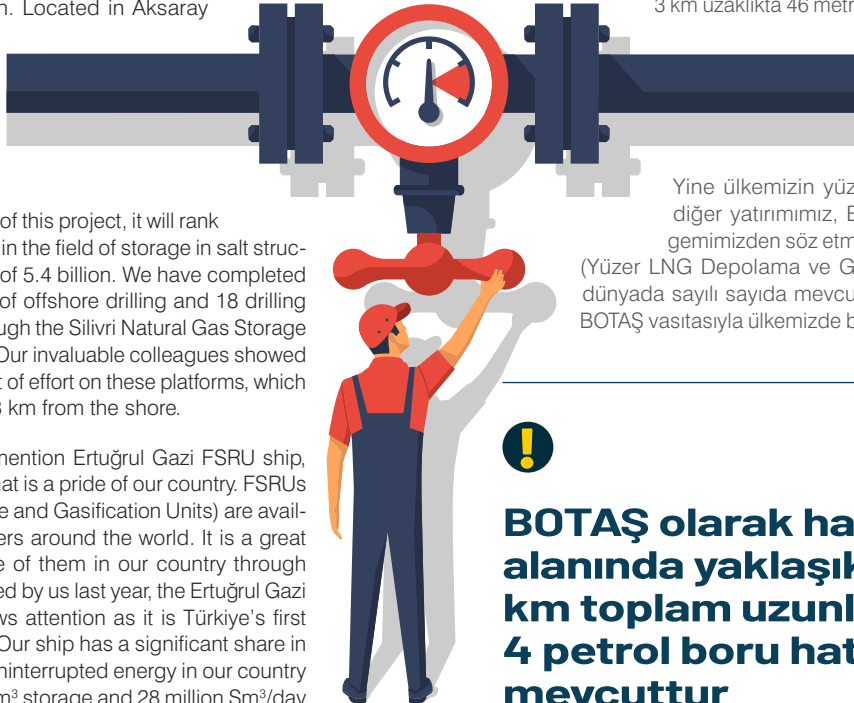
n. Located in Aksaray

3 km uzaklıkta 46 metr

of this project, it will rank in the field of storage in salt structures of 5.4 billion. We have completed of offshore drilling and 18 drilling ugh the Silivri Natural Gas Storage Our invaluable colleagues showed t of effort on these platforms, which 3 km from the shore.

mention Ertuğrul Gazi FSRU ship, at is a pride of our country. FSRUs e and Gasification Units) are available rs around the world. It is a great e of them in our country through ed by us last year, the Ertuğrul Gazi ws attention as it is Türkiye's first Our ship has a significant share in ninterrupted energy in our country m$^3$ storage and 28 million Sm$^3$/day

Yine ülkemizin yüz diğer yatırımımız, E gemimizden söz etm (Yüzer LNG Depolama ve G dünyada sayılı sayıda mevcu BOTAŞ vasıtasıyla ülkemizde b

!

BOTAŞ olarak ha alanında yaklaşık km toplam uzunl 4 petrol boru hat mevcuttur